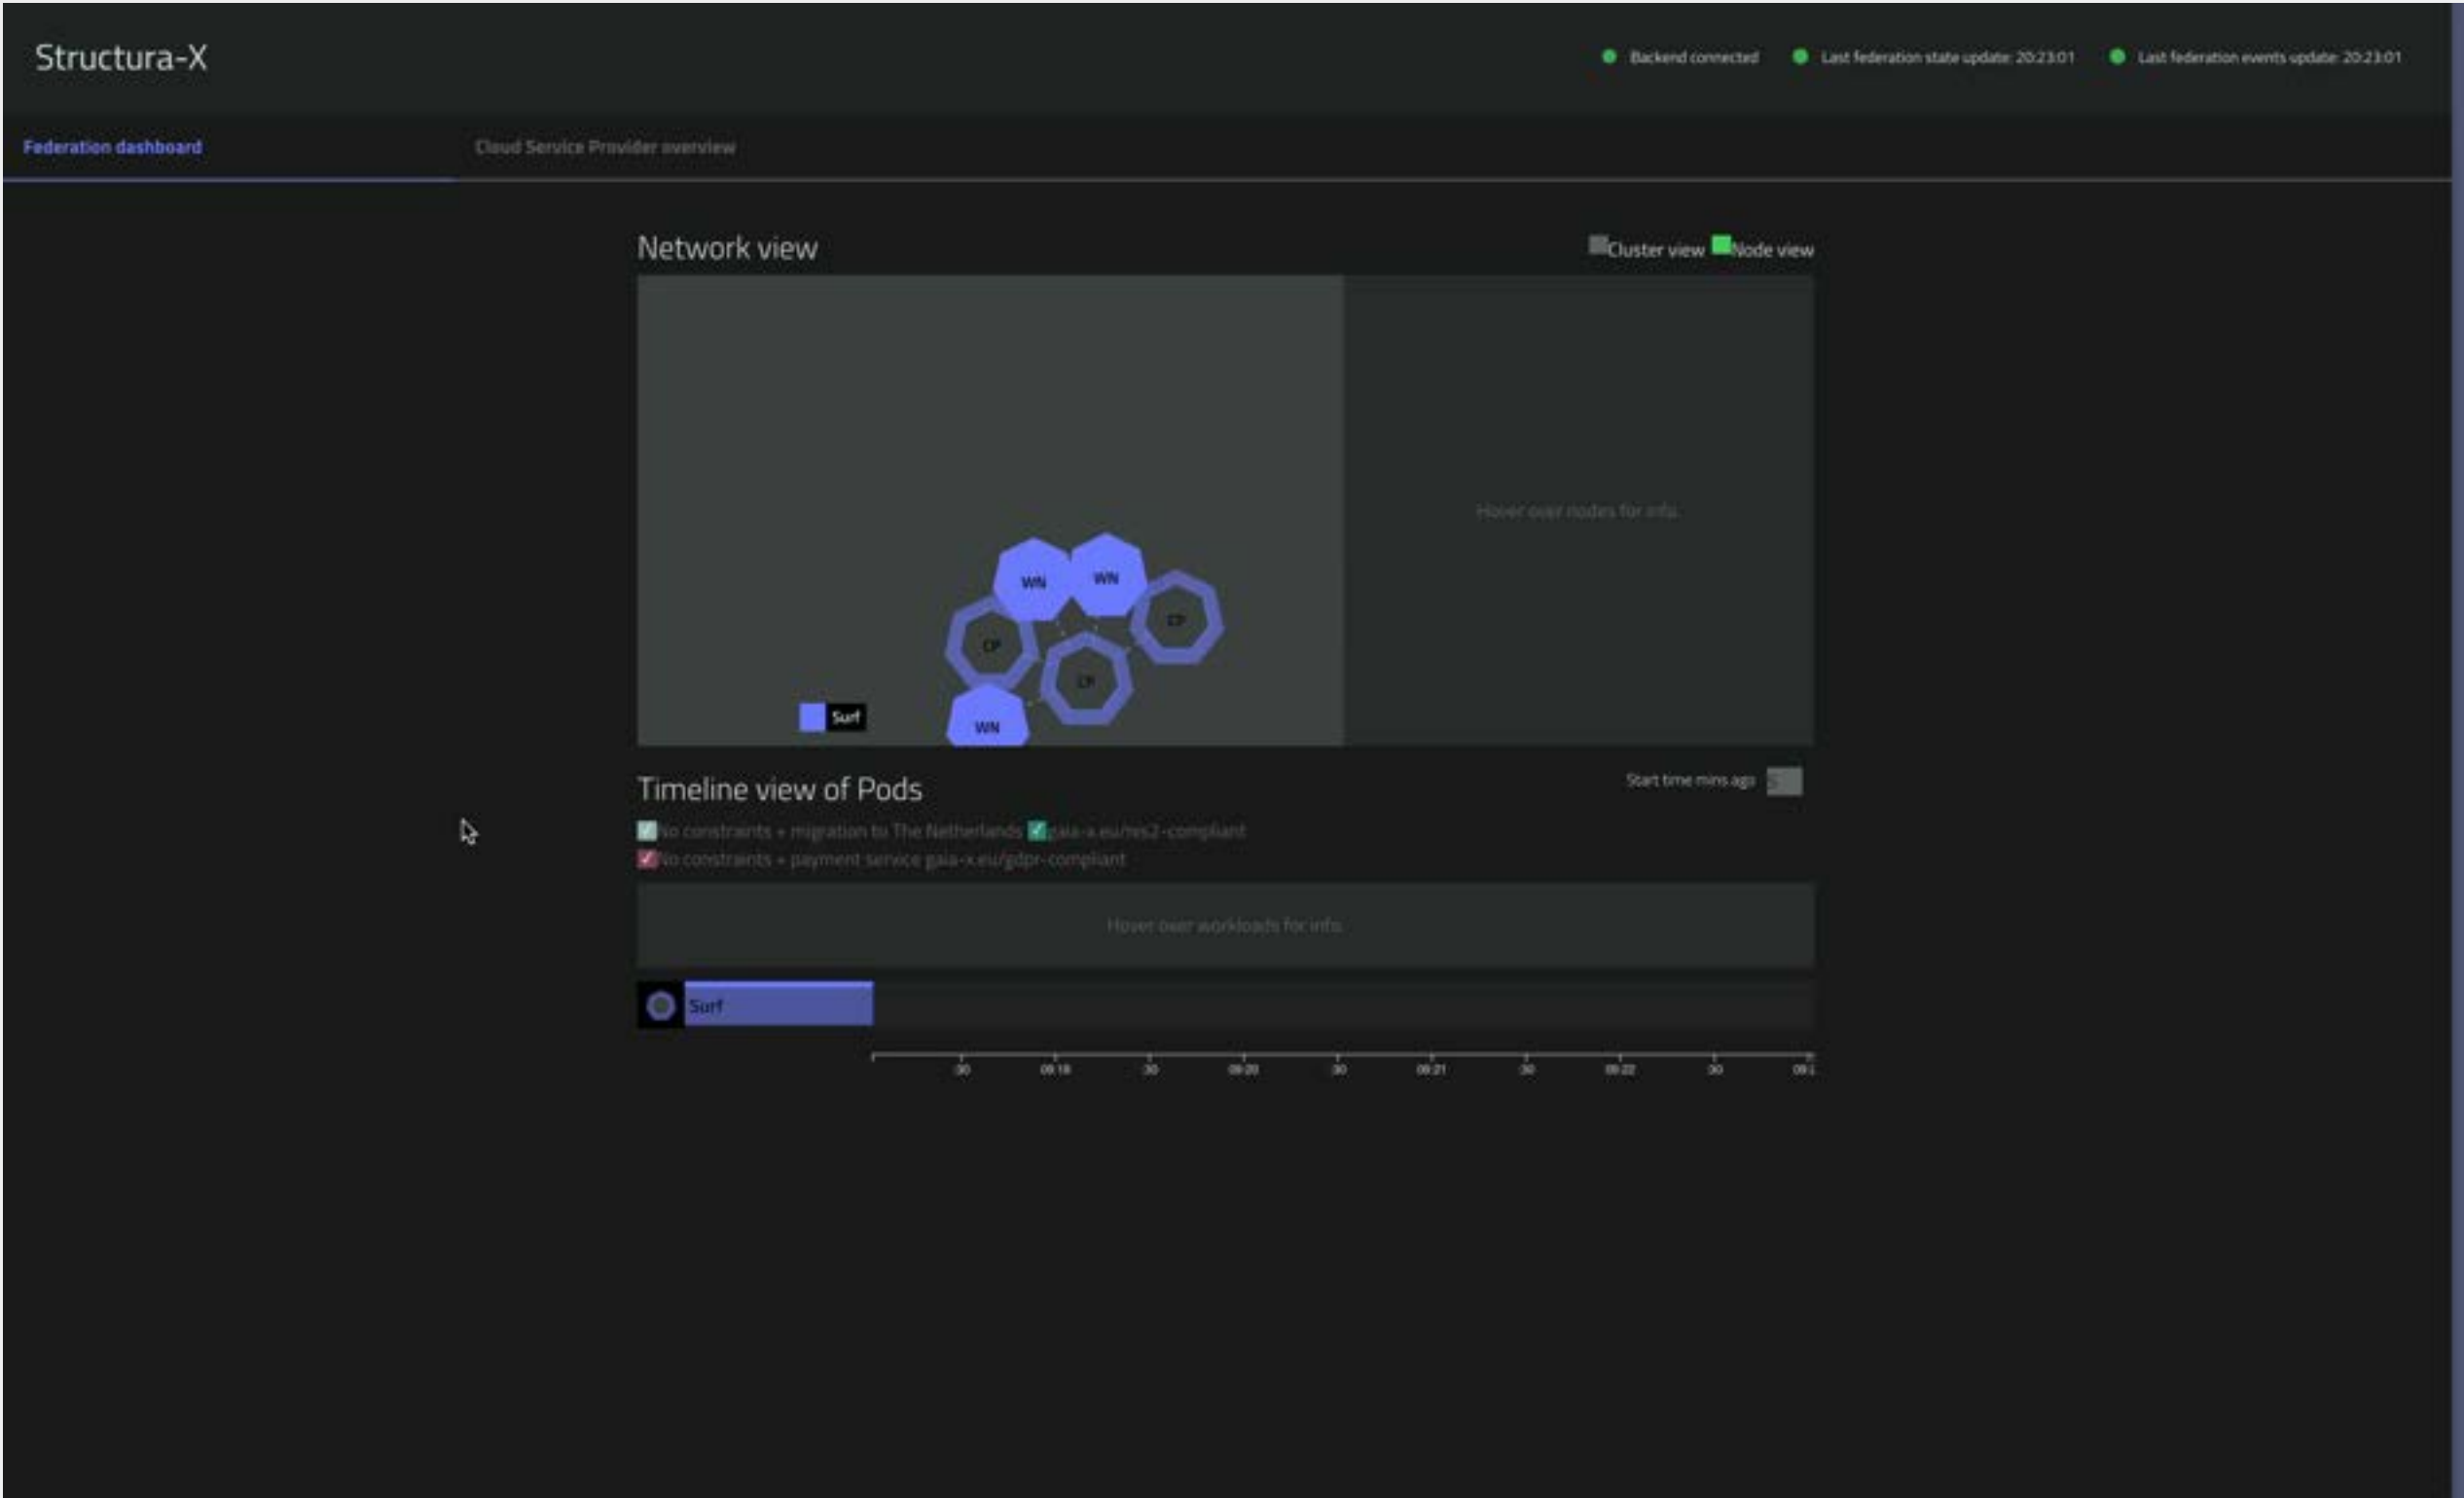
Structura-X

Backend connected Last federation state update: 20:23:01 Last federation events update: 20:23:01

Federation dashboard Cloud Service Provider overview

Network view

Cluster view Node view

WN WN CP CP CP WN Surf

Hover over nodes for info.

Timeline view of Pods

Start time mins ago

No constraints + migration to The Netherlands gaia-x.eu/nis2-compliant
No constraints + payment service gaia-x.eu/gdpr-compliant

Hover over workloads for info.

Surf

:30 09:19 :30 09:20 :30 09:21 :30 09:22 :30 09:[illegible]